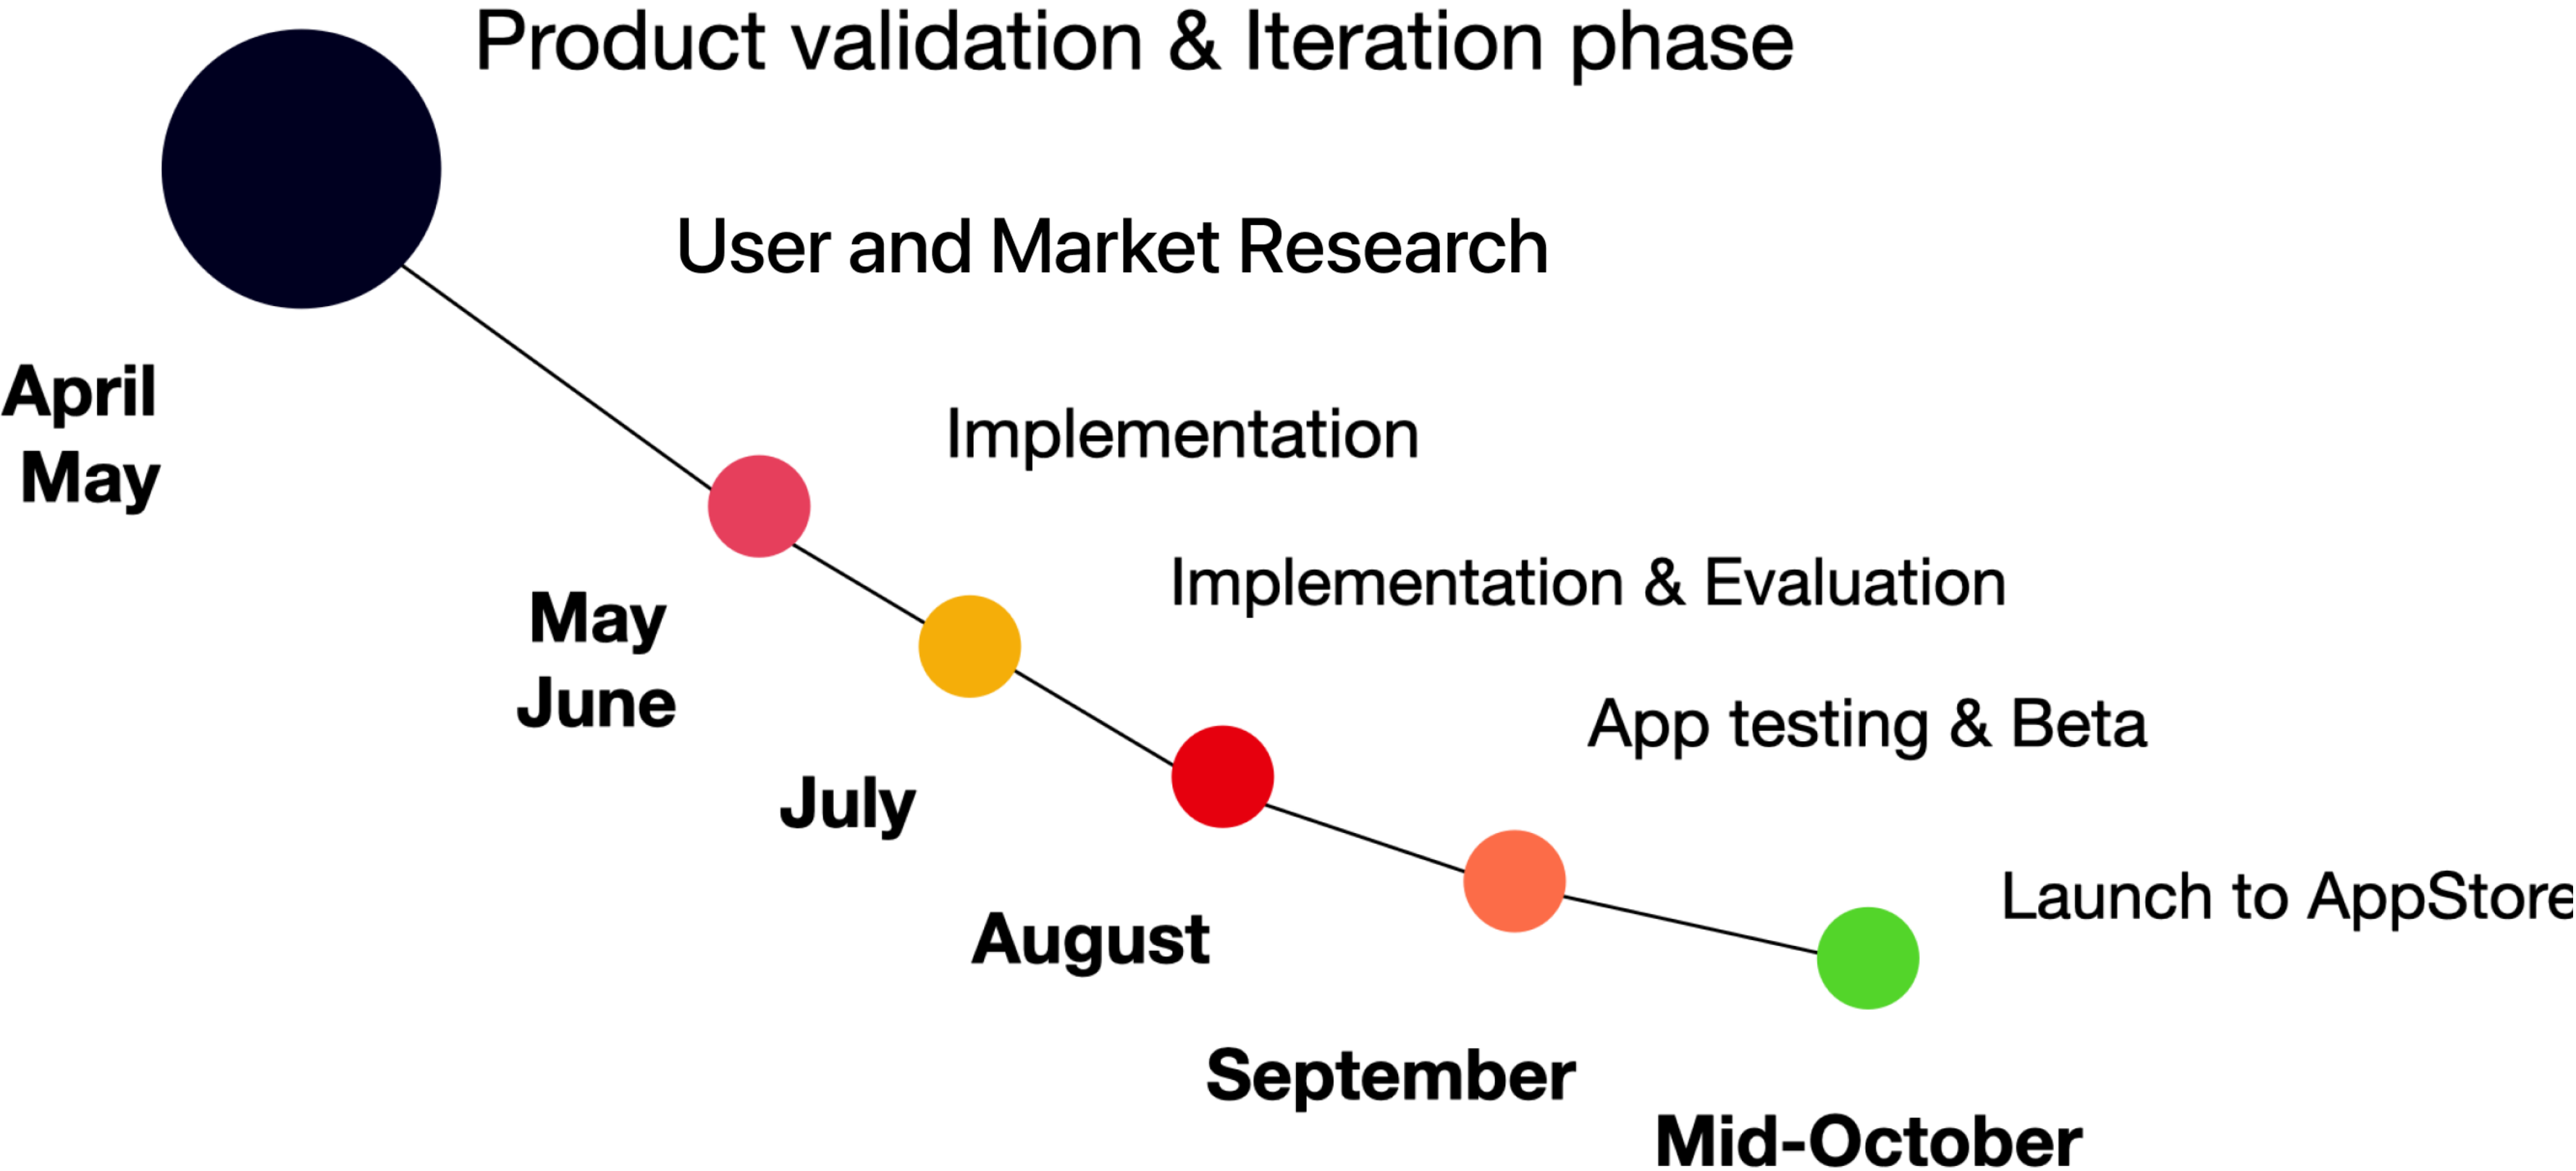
Product validation & Iteration phase

User and Market Research

April
May

Implementation

May
June

Implementation & Evaluation

July

App testing & Beta

August

Launch to AppStore

September

Mid-October